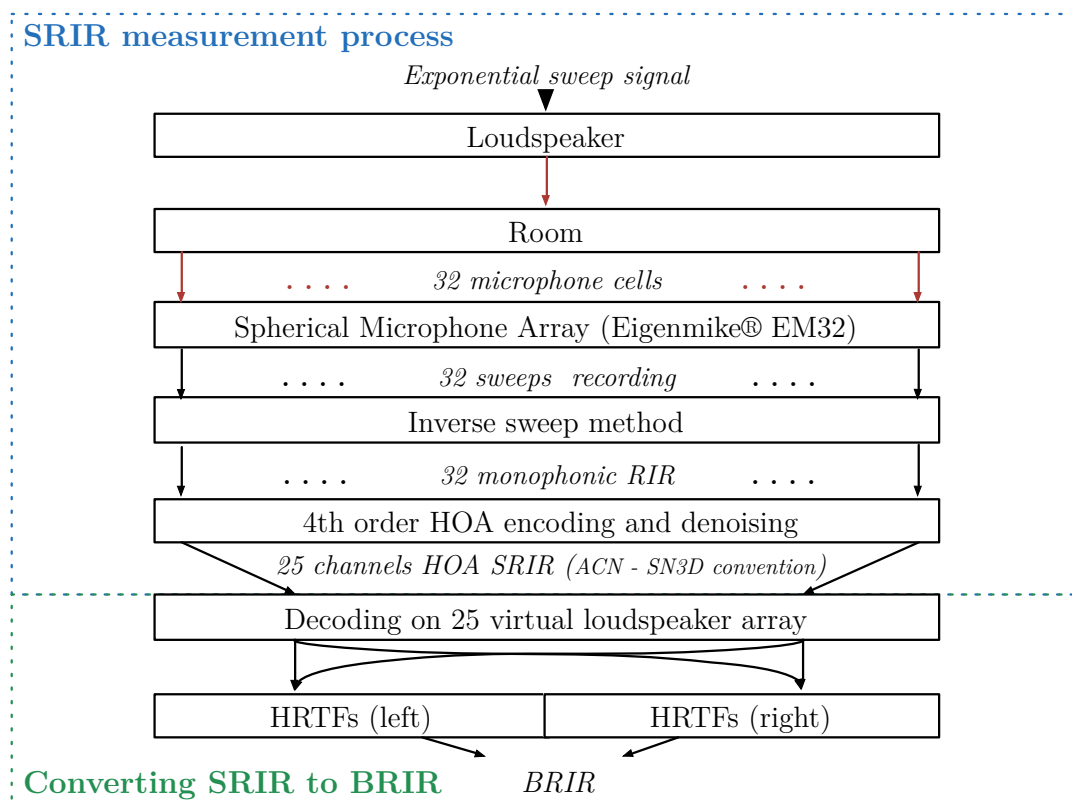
SRIR measurement process

Exponential sweep signal

Loudspeaker

Room

.... 32 microphone cells ....

Spherical Microphone Array (Eigenmike® EM32)

.... 32 sweeps recording ....

Inverse sweep method

.... 32 monophonic RIR ....

4th order HOA encoding and denoising

25 channels HOA SRIR (ACN - SN3D convention)

Decoding on 25 virtual loudspeaker array

HRTFs (left)

HRTFs (right)

Converting SRIR to BRIR

BRIR